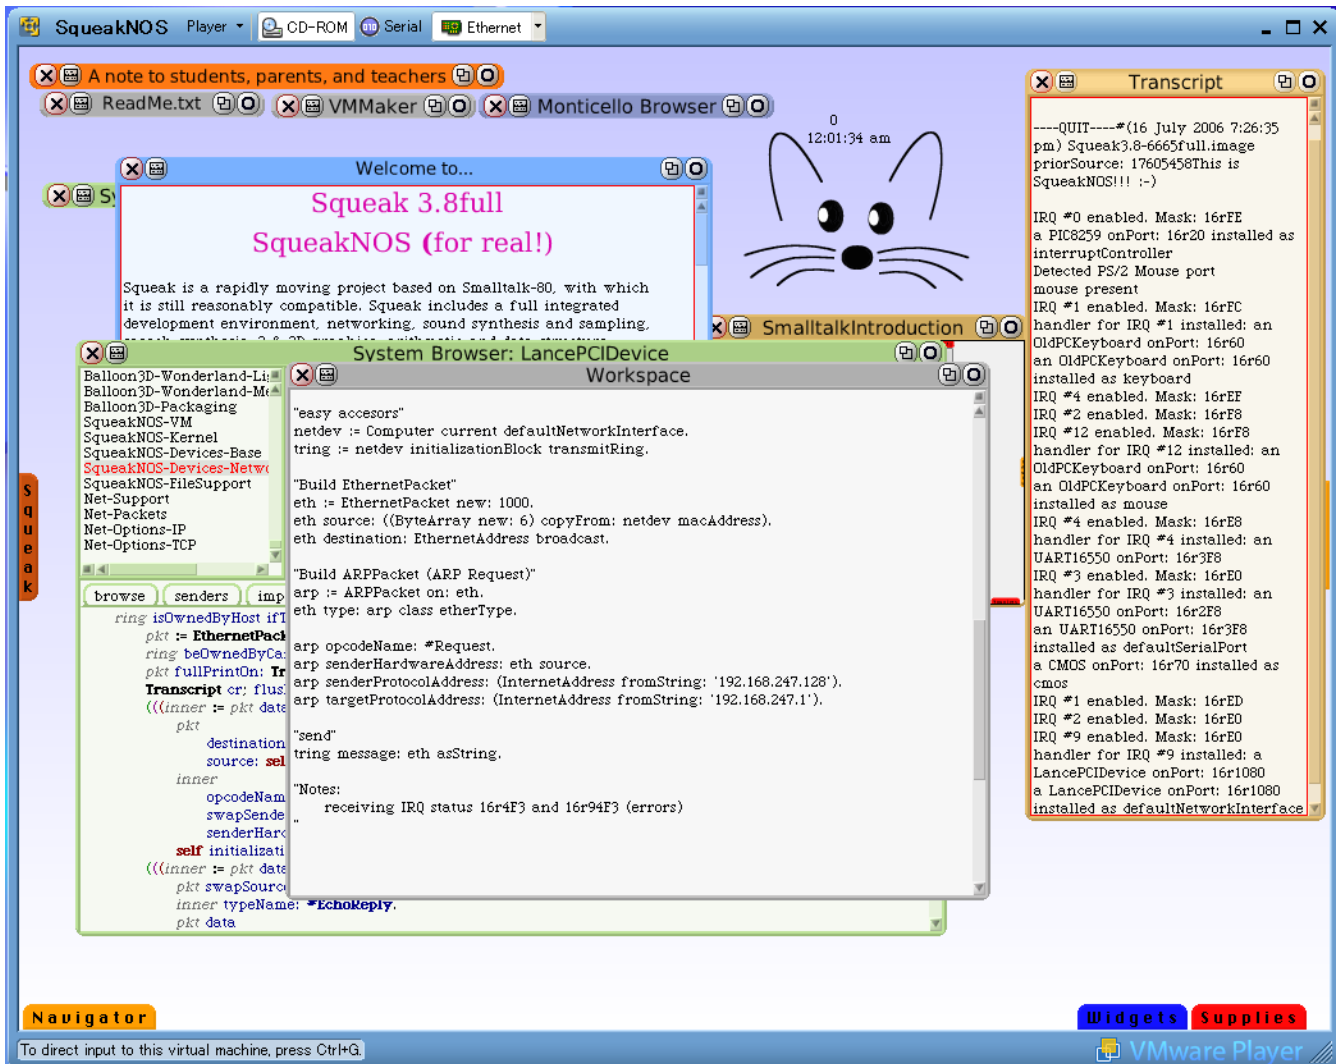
SqueakNOS Player CD-ROM Serial Ethernet

A note to students, parents, and teachers

ReadMe.txt

VMMaker

Monticello Browser

0
12:01:34 am

Transcript

----QUIT----#(16 July 2006 7:26:35 pm) Squeak3.8-6665full.image priorSource: 17605458This is SqueakNOS!!! :-)

IRQ #0 enabled. Mask: 16rFE
a PIC8259 onPort: 16r20 installed as interruptController
Detected PS/2 Mouse port
mouse present
IRQ #1 enabled. Mask: 16rFC
handler for IRQ #1 installed: an OldPCKeyboard onPort: 16r60
an OldPCKeyboard onPort: 16r60 installed as keyboard
IRQ #4 enabled. Mask: 16rEF
IRQ #2 enabled. Mask: 16rF8
IRQ #12 enabled. Mask: 16rF8
handler for IRQ #12 installed: an OldPCKeyboard onPort: 16r60
an OldPCKeyboard onPort: 16r60 installed as mouse
IRQ #4 enabled. Mask: 16rE8
handler for IRQ #4 installed: an UART16550 onPort: 16r3F8
IRQ #3 enabled. Mask: 16rE0
handler for IRQ #3 installed: an UART16550 onPort: 16r2F8
an UART16550 onPort: 16r3F8 installed as defaultSerialPort
a CMOS onPort: 16r70 installed as cmos
IRQ #1 enabled. Mask: 16rED
IRQ #2 enabled. Mask: 16rE0
IRQ #9 enabled. Mask: 16rE0
handler for IRQ #9 installed: a LancePCIDevice onPort: 16r1080
a LancePCIDevice onPort: 16r1080 installed as defaultNetworkInterface

Welcome to...

Squeak 3.8full
SqueakNOS (for real!)

Squeak is a rapidly moving project based on Smalltalk-80, with which it is still reasonably compatible. Squeak includes a full integrated development environment, networking, sound synthesis and sampling,

SmalltalkIntroduction

System Browser: LancePCIDevice

Balloon3D-Wonderland-Li
Balloon3D-Wonderland-M
Balloon3D-Packaging
SqueakNOS-VM
SqueakNOS-Kernel
SqueakNOS-Devices-Base
SqueakNOS-Devices-Netw
SqueakNOS-FileSupport
Net-Support
Net-Packets
Net-Options-IP
Net-Options-TCP

browse senders imp

ring isOwnedByHost ifT
pkt := EthernetPack
ring beOwnedByCa
pkt fullPrintOn: Tr
Transcript cr; flus
(((inner := pkt data
pkt
destination
source: sel
inner
opcodeNam
swapSende
senderHar
self initializati
(((inner := pkt data
pkt swapSourc
inner typeName: #EchoReply.
pkt data

Workspace

"easy accesors"
netdev := Computer current defaultNetworkInterface.
tring := netdev initializationBlock transmitRing.

"Build EthernetPacket"
eth := EthernetPacket new: 1000.
eth source: ((ByteArray new: 6) copyFrom: netdev macAddress).
eth destination: EthernetAddress broadcast.

"Build ARPPacket (ARP Request)"
arp := ARPPacket on: eth.
eth type: arp class etherType.

arp opcodeName: #Request.
arp senderHardwareAddress: eth source.
arp senderProtocolAddress: (InternetAddress fromString: '192.168.247.128').
arp targetProtocolAddress: (InternetAddress fromString: '192.168.247.1').

"send"
tring message: eth asString.

"Notes:
receiving IRQ status 16r4F3 and 16r94F3 (errors)
"

Squeak

Navigator

Widgets Supplies

To direct input to this virtual machine, press Ctrl+G.

VMware Player